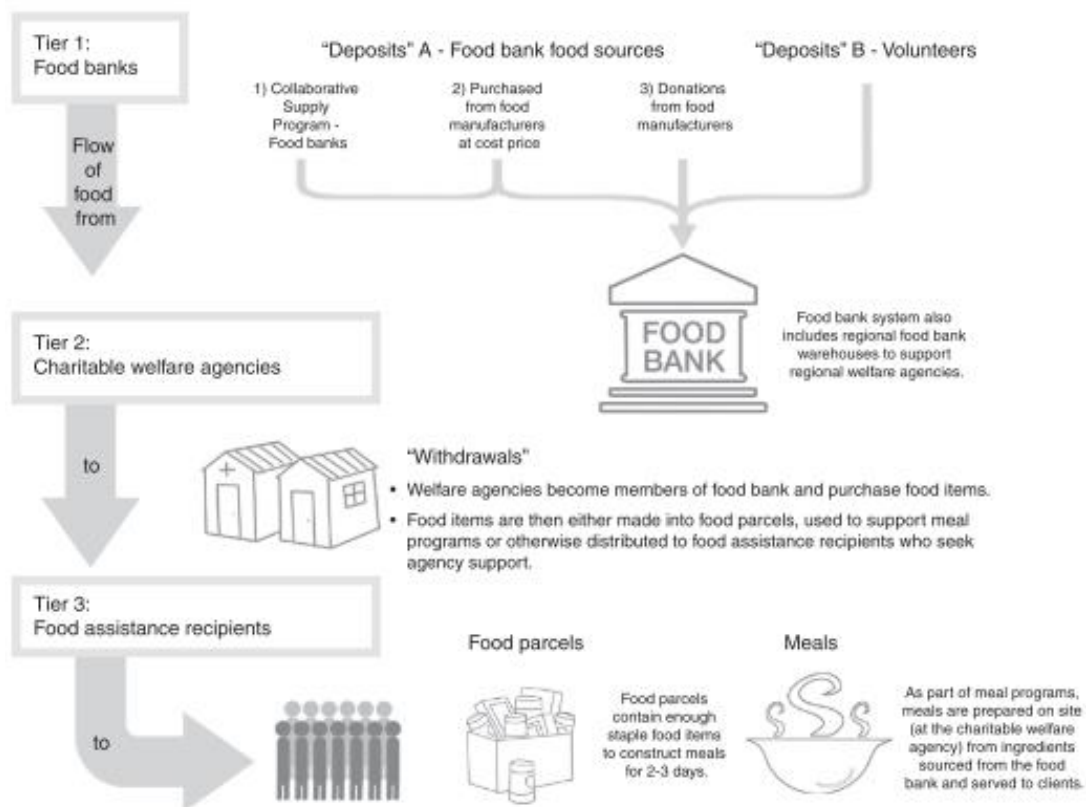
Tier 1:
Food banks

Flow of food from

"Deposits" A - Food bank food sources

1) Collaborative Supply Program - Food banks

2) Purchased from food manufacturers at cost price

3) Donations from food manufacturers

"Deposits" B - Volunteers

FOOD BANK

Food bank system also includes regional food bank warehouses to support regional welfare agencies.

Tier 2:
Charitable welfare agencies

to

"Withdrawals"

• Welfare agencies become members of food bank and purchase food items.

• Food items are then either made into food parcels, used to support meal programs or otherwise distributed to food assistance recipients who seek agency support.

Tier 3:
Food assistance recipients

to

Food parcels

Food parcels contain enough staple food items to construct meals for 2-3 days.

Meals

As part of meal programs, meals are prepared on site (at the charitable welfare agency) from ingredients sourced from the food bank and served to clients.